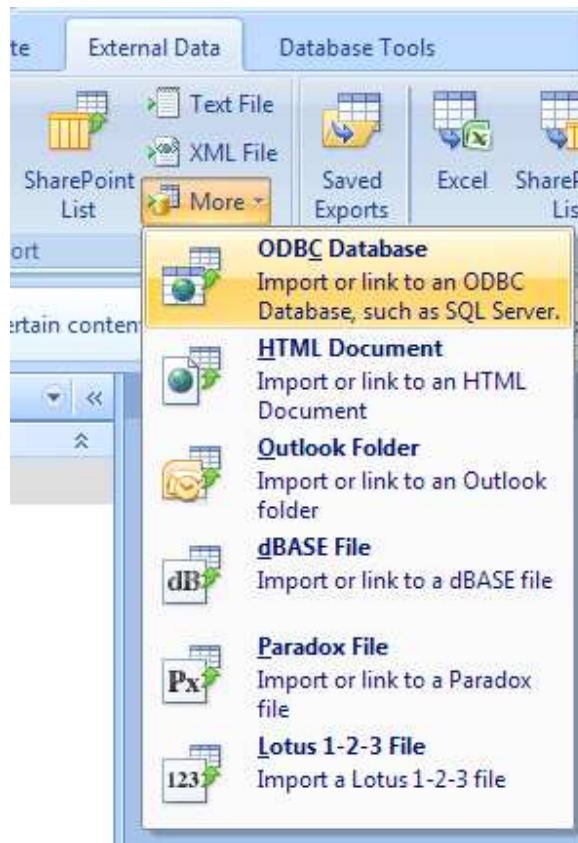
te External Data Database Tools

SharePoint List

Text File

XML File

More

Saved Exports

Excel

ShareP Lis

ort

ertain conten

ODBC Database
Import or link to an ODBC Database, such as SQL Server.

HTML Document
Import or link to an HTML Document

Outlook Folder
Import or link to an Outlook folder

dBASE File
Import or link to a dBASE file

Paradox File
Import or link to a Paradox file

Lotus 1-2-3 File
Import a Lotus 1-2-3 file

dB

Px

123